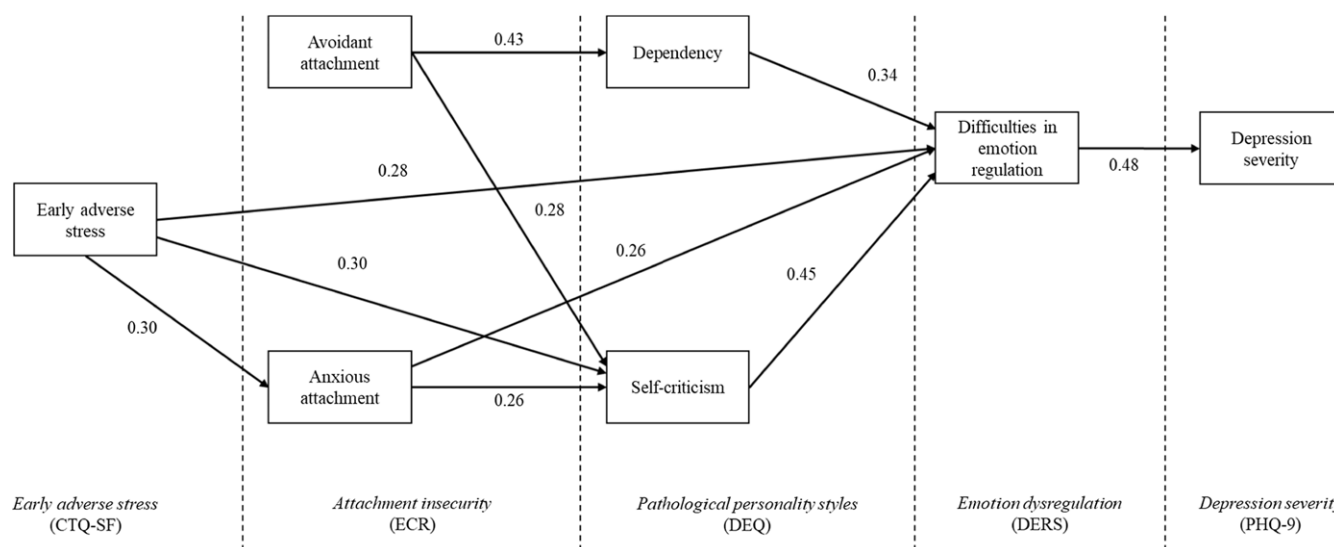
Avoidant attachment

0.43

Dependency

0.34

Difficulties in emotion regulation

0.48

Depression severity

0.28

Early adverse stress

0.28

0.30

0.26

0.45

0.30

Anxious attachment

0.26

Self-criticism

*Early adverse stress* (CTQ-SF)

*Attachment insecurity* (ECR)

*Pathological personality styles* (DEQ)

*Emotion dysregulation* (DERS)

*Depression severit* (PHQ-9)